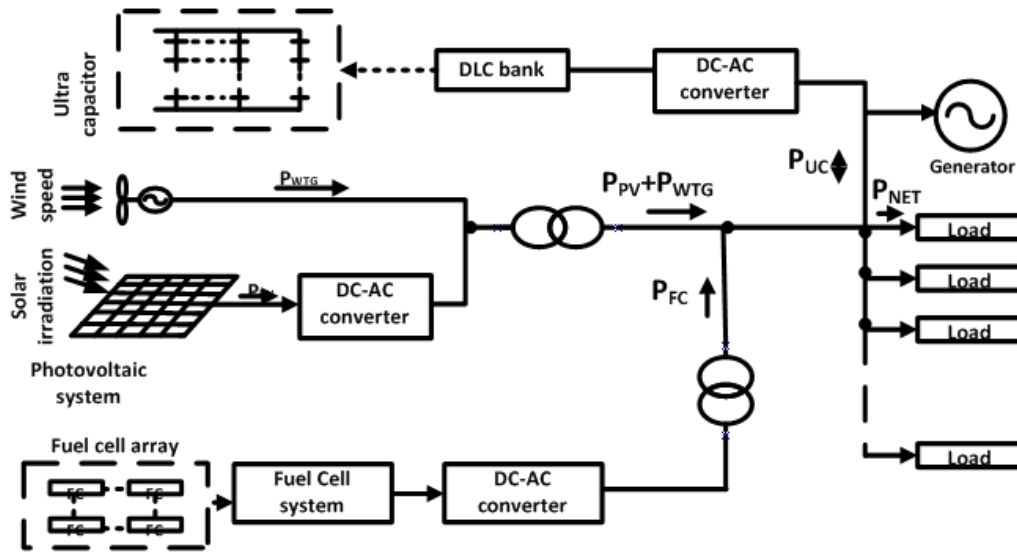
Ultra capacitor

DLC bank

DC-AC converter

Generator

$P_{UC}$

Wind speed

$P_{WTG}$

$P_{PV}+P_{WTG}$

$P_{NET}$

Load

Solar irradiation

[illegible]

DC-AC converter

$P_{FC}$

Load

Load

Photovoltaic system

Fuel cell array

FC

FC

FC

FC

Fuel Cell system

DC-AC converter

Load